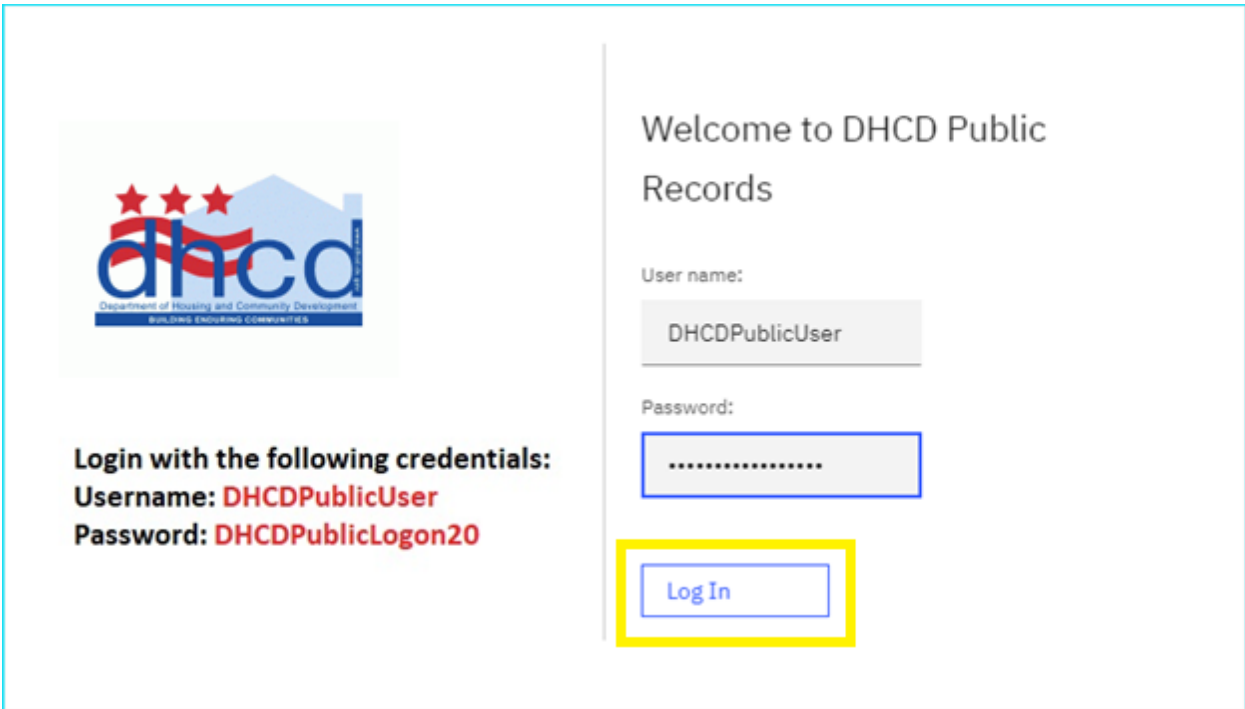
dhcd
Department of Housing and Community Development
BUILDING ENDURING COMMUNITIES

Login with the following credentials:
Username: DHCDPublicUser
Password: DHCDPublicLogon20

Welcome to DHCD Public Records

User name:
DHCDPublicUser

Password:
•••••••••••••••••

Log In